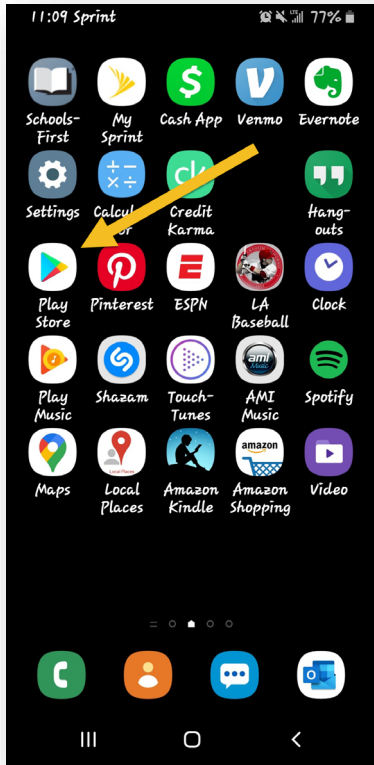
11:09 Sprint 77%

Schools-First

My Sprint

Cash App

Venmo

Evernote

Settings

Calcul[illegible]or

Credit Karma

Hang-outs

Play Store

Pinterest

ESPN

LA Baseball

Clock

Play Music

Shazam

Touch-Tunes

AMI Music

Spotify

Maps

Local Places

Amazon Kindle

Amazon Shopping

Video